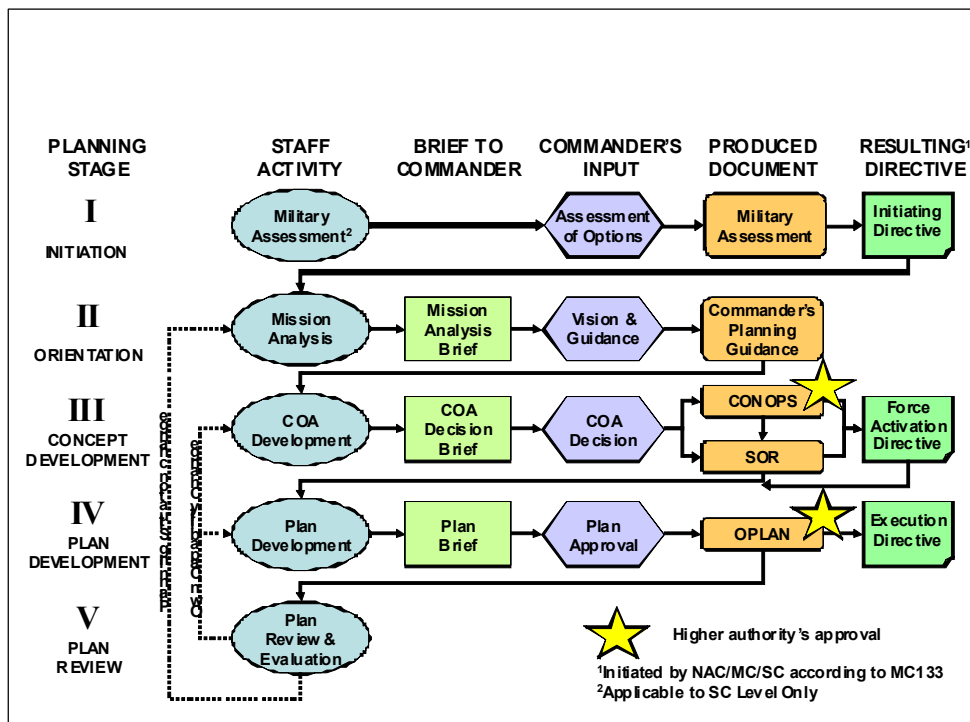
PLANNING STAGE

STAFF ACTIVITY

BRIEF TO COMMANDER

COMMANDER'S INPUT

PRODUCED DOCUMENT

RESULTING$^1$ DIRECTIVE

I
INITIATION

Military Assessment$^2$

Assessment of Options

Military Assessment

Initiating Directive

II
ORIENTATION

Mission Analysis

Mission Analysis Brief

Vision & Guidance

Commander's Planning Guidance

III
CONCEPT DEVELOPMENT

COA Development

COA Decision Brief

COA Decision

CONOPS

SOR

Force Activation Directive

IV
PLAN DEVELOPMENT

Plan Development

Plan Brief

Plan Approval

OPLAN

Execution Directive

V
PLAN REVIEW

Plan Review & Evaluation

Higher authority's approval

$^1$Initiated by NAC/MC/SC according to MC133
$^2$Applicable to SC Level Only